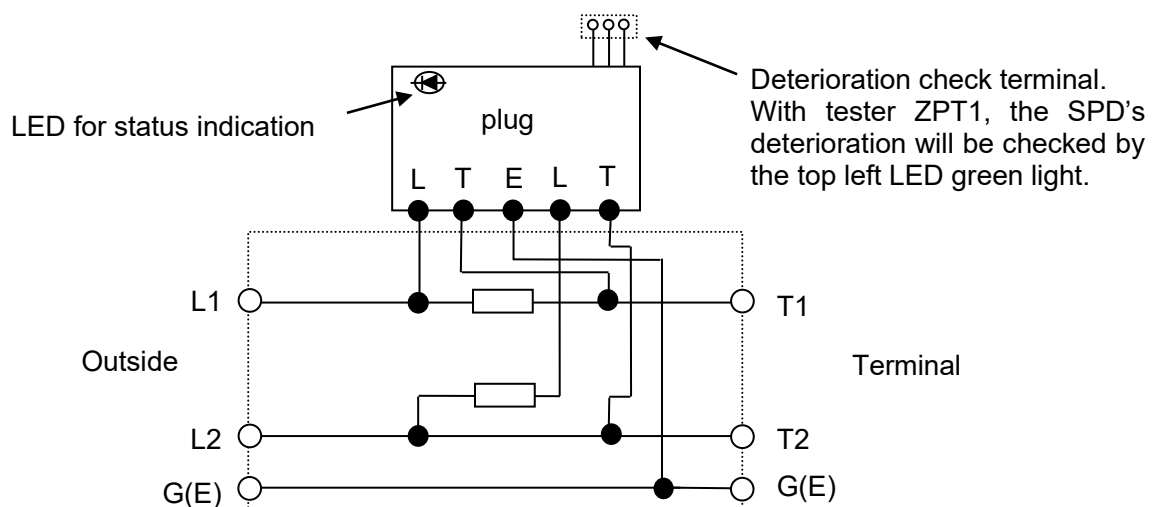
Deterioration check terminal. With tester ZPT1, the SPD's deterioration will be checked by the top left LED green light.

LED for status indication

plug

L T E L T

L1

T1

Outside

Terminal

L2

T2

G(E)

G(E)